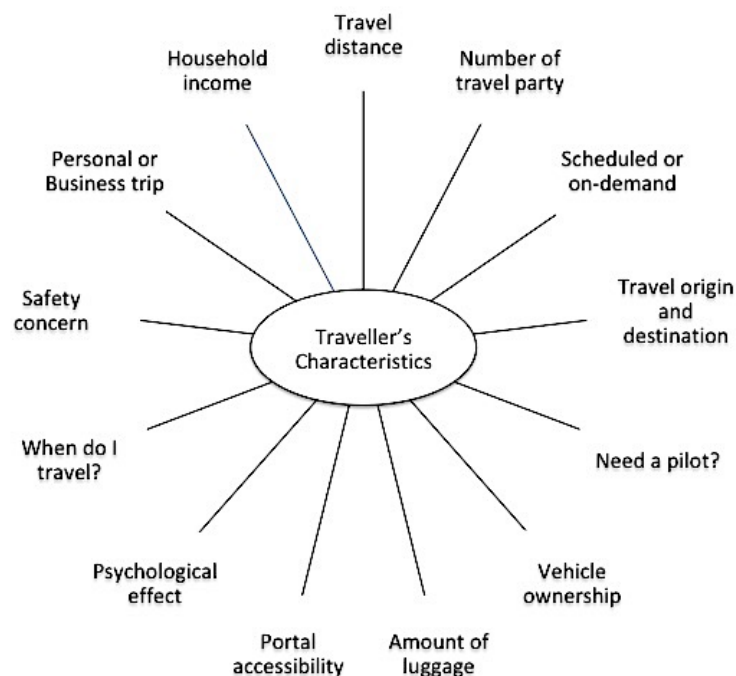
Traveller's Characteristics

Travel distance

Number of travel party

Scheduled or on-demand

Travel origin and destination

Need a pilot?

Vehicle ownership

Amount of luggage

Portal accessibility

Psychological effect

When do I travel?

Safety concern

Personal or Business trip

Household income